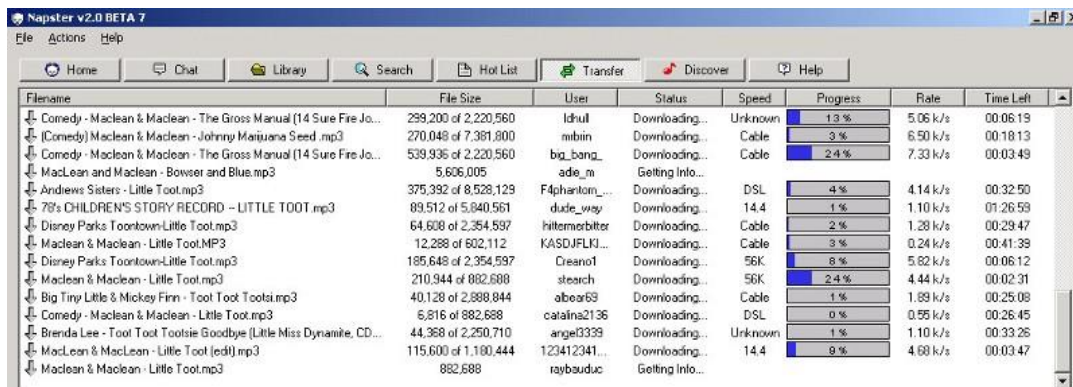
Napster v2.0 BETA 7

File Actions Help

Home | Chat | Library | Search | Hot List | Transfer | Discover | Help

| Filename | File Size | User | Status | Speed | Progress | Rate | Time Left |
|---|---|---|---|---|---|---|---|
| Comedy - Maclean & Maclean - The Gross Manual (14 Sure Fire Jo... | 299,200 of 2,220,560 | ldhull | Downloading... | Unknown | 13 % | 5.06 k/s | 00:06:19 |
| (Comedy) Maclean & Maclean - Johnny Marijuana Seed .mp3 | 270,048 of 7,381,800 | mbrin | Downloading... | Cable | 3 % | 6.50 k/s | 00:18:13 |
| Comedy - Maclean & Maclean - The Gross Manual (14 Sure Fire Jo... | 539,936 of 2,220,560 | big_bang_ | Downloading... | Cable | 24 % | 7.33 k/s | 00:03:49 |
| MacLean and Maclean - Bowser and Blue.mp3 | 5,606,005 | adie_m | Getting Info... | | | | |
| Andrews Sisters - Little Toot.mp3 | 375,392 of 8,528,129 | F4phantom_... | Downloading... | DSL | 4 % | 4.14 k/s | 00:32:50 |
| 78's CHILDREN'S STORY RECORD -- LITTLE TOOT.mp3 | 89,512 of 5,840,561 | dude_way | Downloading... | 14.4 | 1 % | 1.10 k/s | 01:26:59 |
| Disney Parks Toontown-Little Toot.mp3 | 64,608 of 2,354,597 | hittemerbitter | Downloading... | Cable | 2 % | 1.28 k/s | 00:29:47 |
| Maclean & Maclean - Little Toot.MP3 | 12,288 of 602,112 | KASDJFLKI... | Downloading... | Cable | 3 % | 0.24 k/s | 00:41:39 |
| Disney Parks Toontown-Little Toot.mp3 | 185,648 of 2,354,597 | Creano1 | Downloading... | 56K | 8 % | 5.82 k/s | 00:06:12 |
| Maclean & Maclean - Little Toot.mp3 | 210,944 of 882,688 | stearch | Downloading... | 56K | 24 % | 4.44 k/s | 00:02:31 |
| Big Tiny Little & Mickey Finn - Toot Toot Tootsi.mp3 | 40,128 of 2,888,844 | albear69 | Downloading... | Cable | 1 % | 1.89 k/s | 00:25:08 |
| Comedy - Maclean & Maclean - Little Toot.mp3 | 6,816 of 882,688 | catalina2136 | Downloading... | DSL | 0 % | 0.55 k/s | 00:26:45 |
| Brenda Lee - Toot Toot Tootsie Goodbye (Little Miss Dynamite, CD... | 44,368 of 2,250,710 | angel3339 | Downloading... | Unknown | 1 % | 1.10 k/s | 00:33:26 |
| MacLean & MacLean - Little Toot (edit).mp3 | 115,600 of 1,180,444 | 123412341... | Downloading... | 14.4 | 9 % | 4.68 k/s | 00:03:47 |
| Maclean & Maclean - Little Toot.mp3 | 882,688 | raybauduc | Getting Info... | | | | |